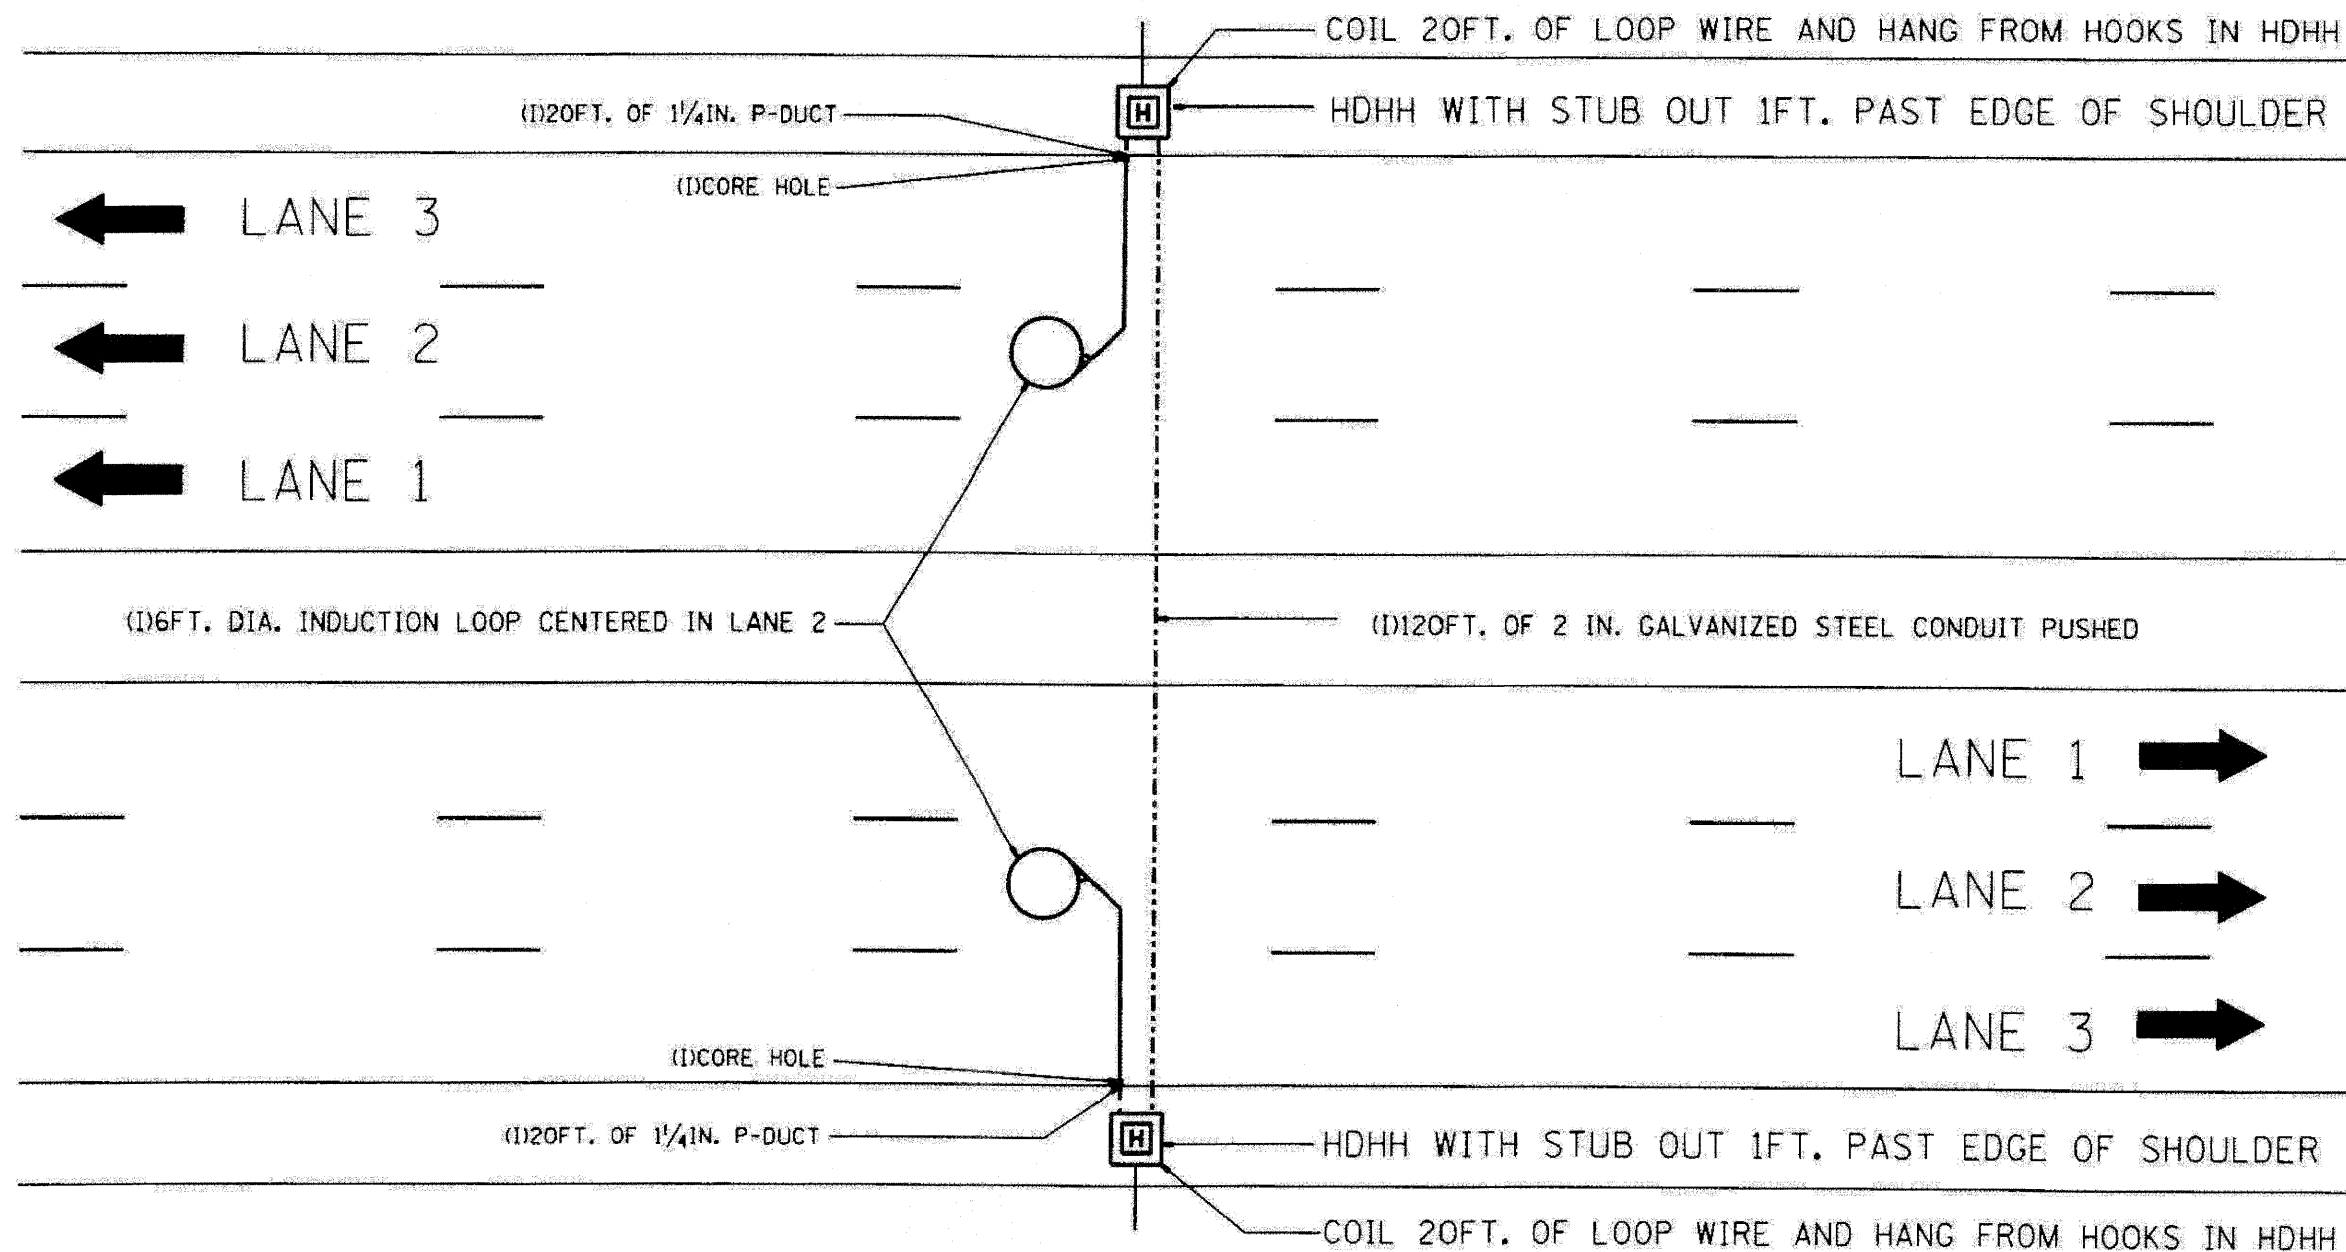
COIL 20FT. OF LOOP WIRE AND HANG FROM HOOKS IN HDHH

(I)20FT. OF $1\frac{1}{4}$IN. P-DUCT

H

HDHH WITH STUB OUT 1FT. PAST EDGE OF SHOULDER

(I)CORE HOLE

LANE 3

LANE 2

LANE 1

(I)6FT. DIA. INDUCTION LOOP CENTERED IN LANE 2

(I)120FT. OF 2 IN. GALVANIZED STEEL CONDUIT PUSHED

LANE 1

LANE 2

LANE 3

(I)CORE HOLE

(I)20FT. OF $1\frac{1}{4}$IN. P-DUCT

H

HDHH WITH STUB OUT 1FT. PAST EDGE OF SHOULDER

COIL 20FT. OF LOOP WIRE AND HANG FROM HOOKS IN HDHH